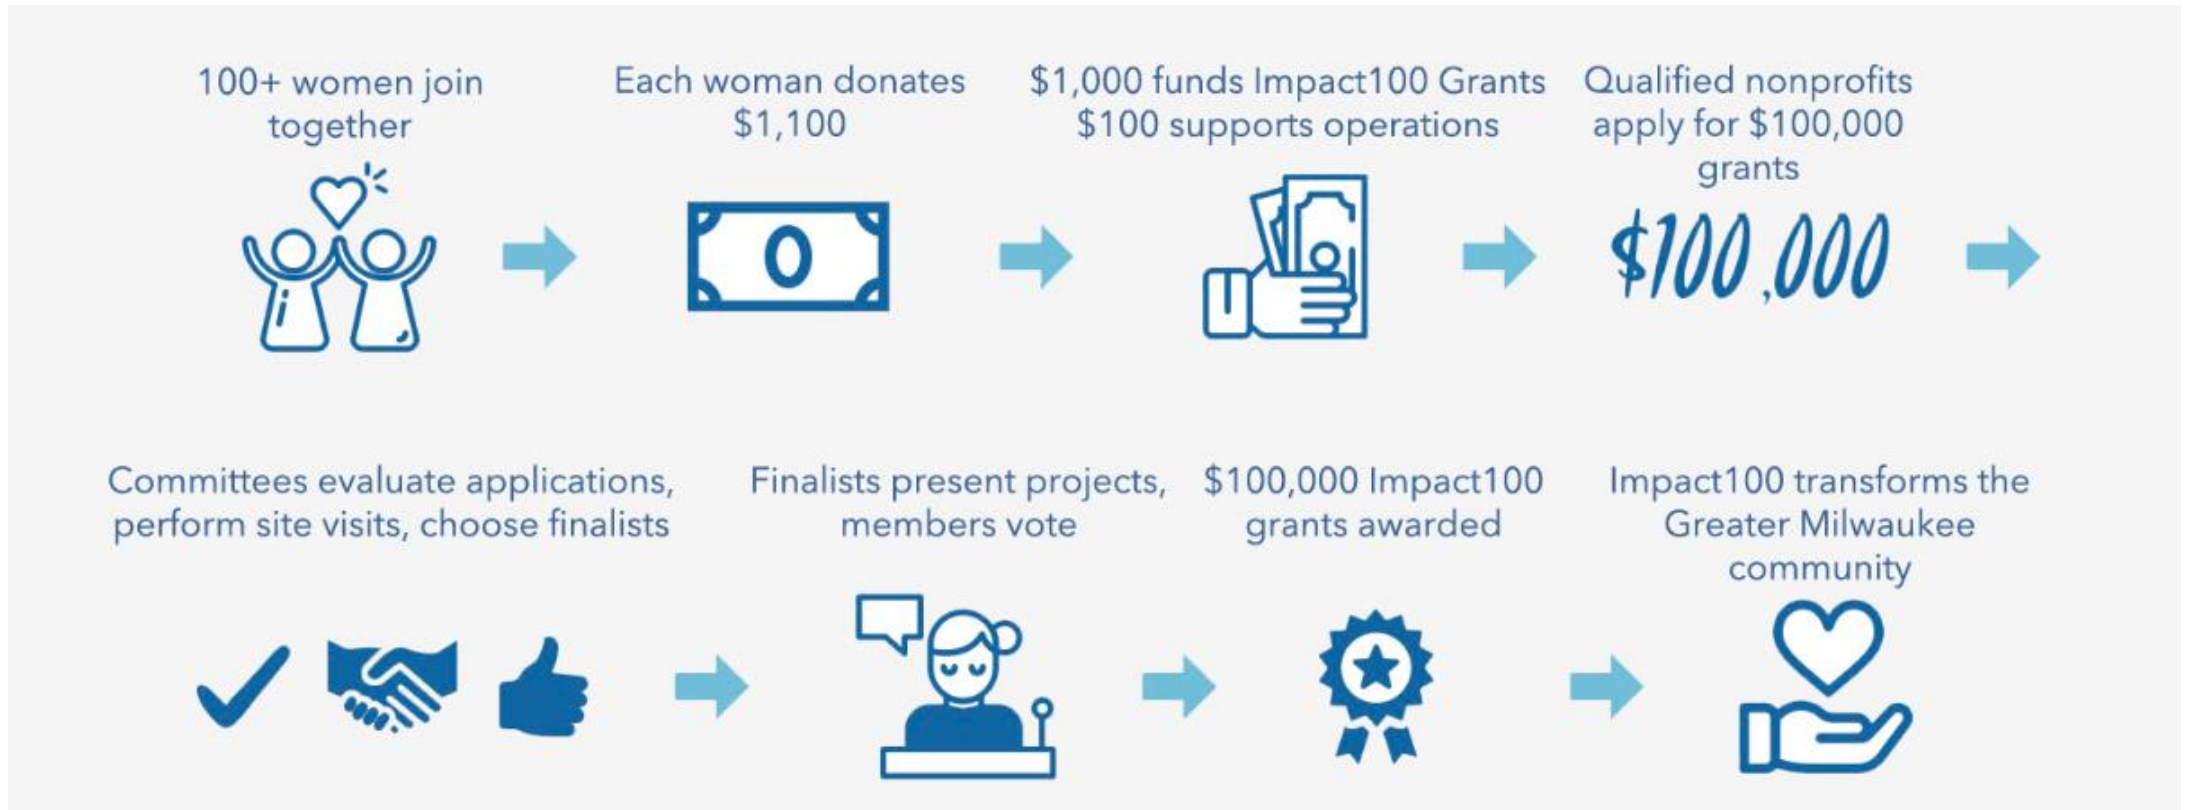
100+ women join together

Each woman donates $1,100

0

$1,000 funds Impact100 Grants
$100 supports operations

Qualified nonprofits apply for $100,000 grants

$100,000

Committees evaluate applications, perform site visits, choose finalists

Finalists present projects, members vote

$100,000 Impact100 grants awarded

Impact100 transforms the Greater Milwaukee community